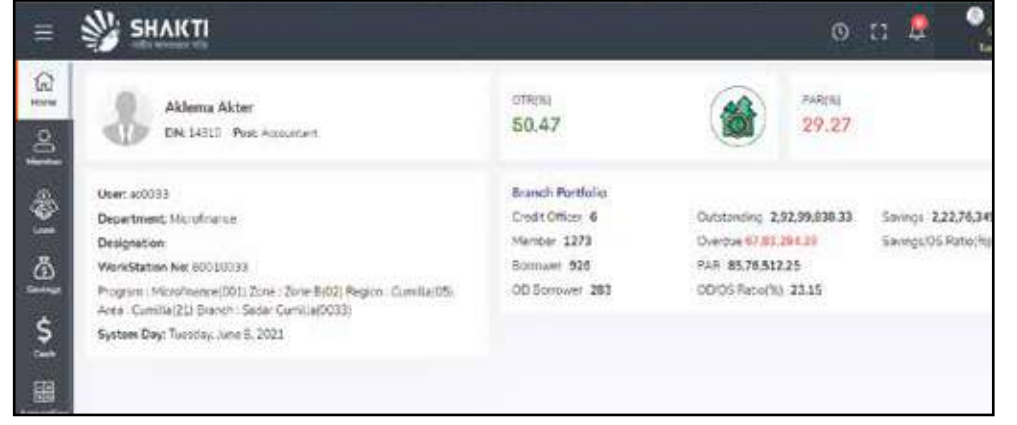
SHAKTI

Home
Members
Loans
Savings
Cash

Aklema Akter
EN: 14310 Post: Accountant

OTR(%)
50.47

PAR(%)
29.27

User: ac0033
Department: Microfinance
Designation:
WorkStation No: 60010033
Program : Microfinance(001) Zone : Zone-B(02) Region : Cumilla(05) Area : Cumilla(21) Branch : Sadar Cumilla(0033)
System Day: Tuesday, June 8, 2021

Branch Portfolio
Credit Officer 6
Member 1273
Borrower 926
OD Borrower 283
Outstanding 2,92,39,838.33
Overdue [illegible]
PAR 85,76,512.25
OD/OS Ratio(%) 23.15
Savings 2,22,76,34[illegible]
Savings/OS Ratio(%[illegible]